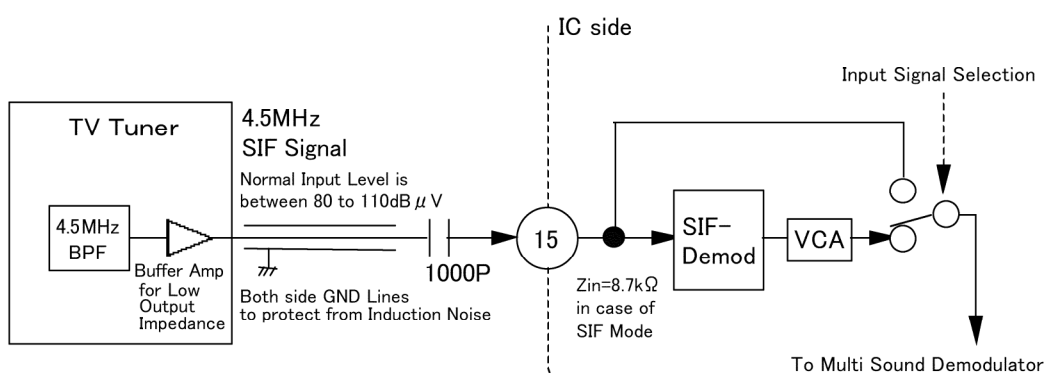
IC side

Input Signal Selection

TV Tuner

4.5MHz
SIF Signal

Normal Input Level is between 80 to 110dB$\mu$V

4.5MHz
BPF

Buffer Amp for Low Output Impedance

1000P

15

SIF-
Demod

VCA

Both side GND Lines to protect from Induction Noise

Zin=8.7k$\Omega$ in case of SIF Mode

To Multi Sound Demodulator